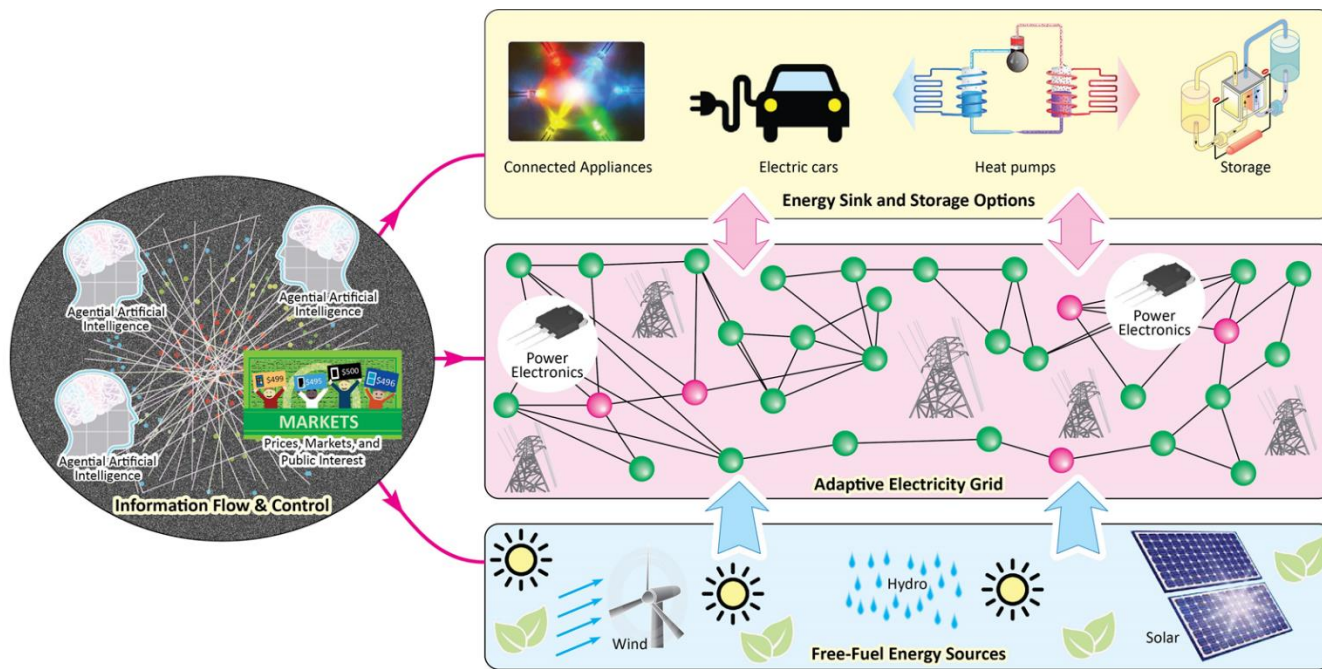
Connected Appliances

Electric cars

Heat pumps

Storage

Energy Sink and Storage Options

Agential Artificial Intelligence

Agential Artificial Intelligence

Agential Artificial Intelligence

$499 $495 $500 $496

MARKETS

Prices, Markets, and Public Interest

Information Flow & Control

Power Electronics

Power Electronics

Adaptive Electricity Grid

Hydro

Wind

Solar

Free-Fuel Energy Sources